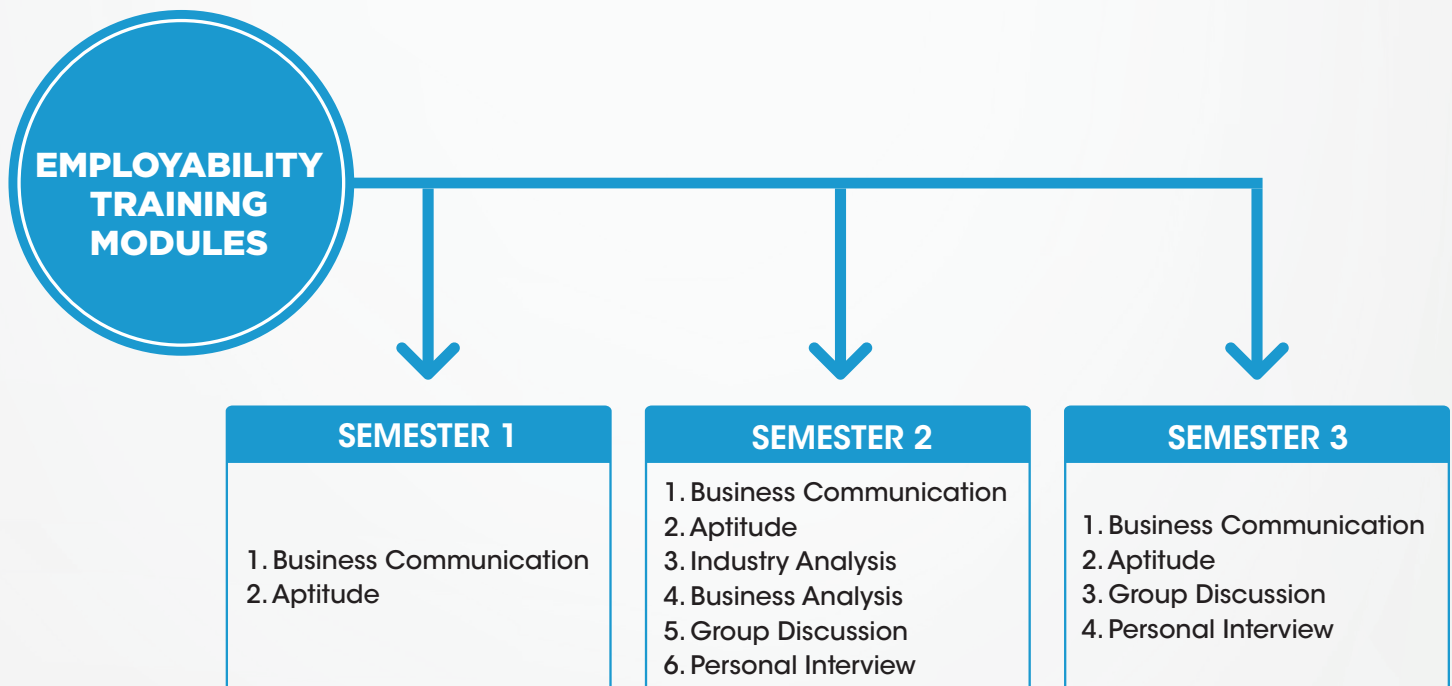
EMPLOYABILITY TRAINING MODULES

SEMESTER 1

1. Business Communication
2. Aptitude

SEMESTER 2

1. Business Communication
2. Aptitude
3. Industry Analysis
4. Business Analysis
5. Group Discussion
6. Personal Interview

SEMESTER 3

1. Business Communication
2. Aptitude
3. Group Discussion
4. Personal Interview